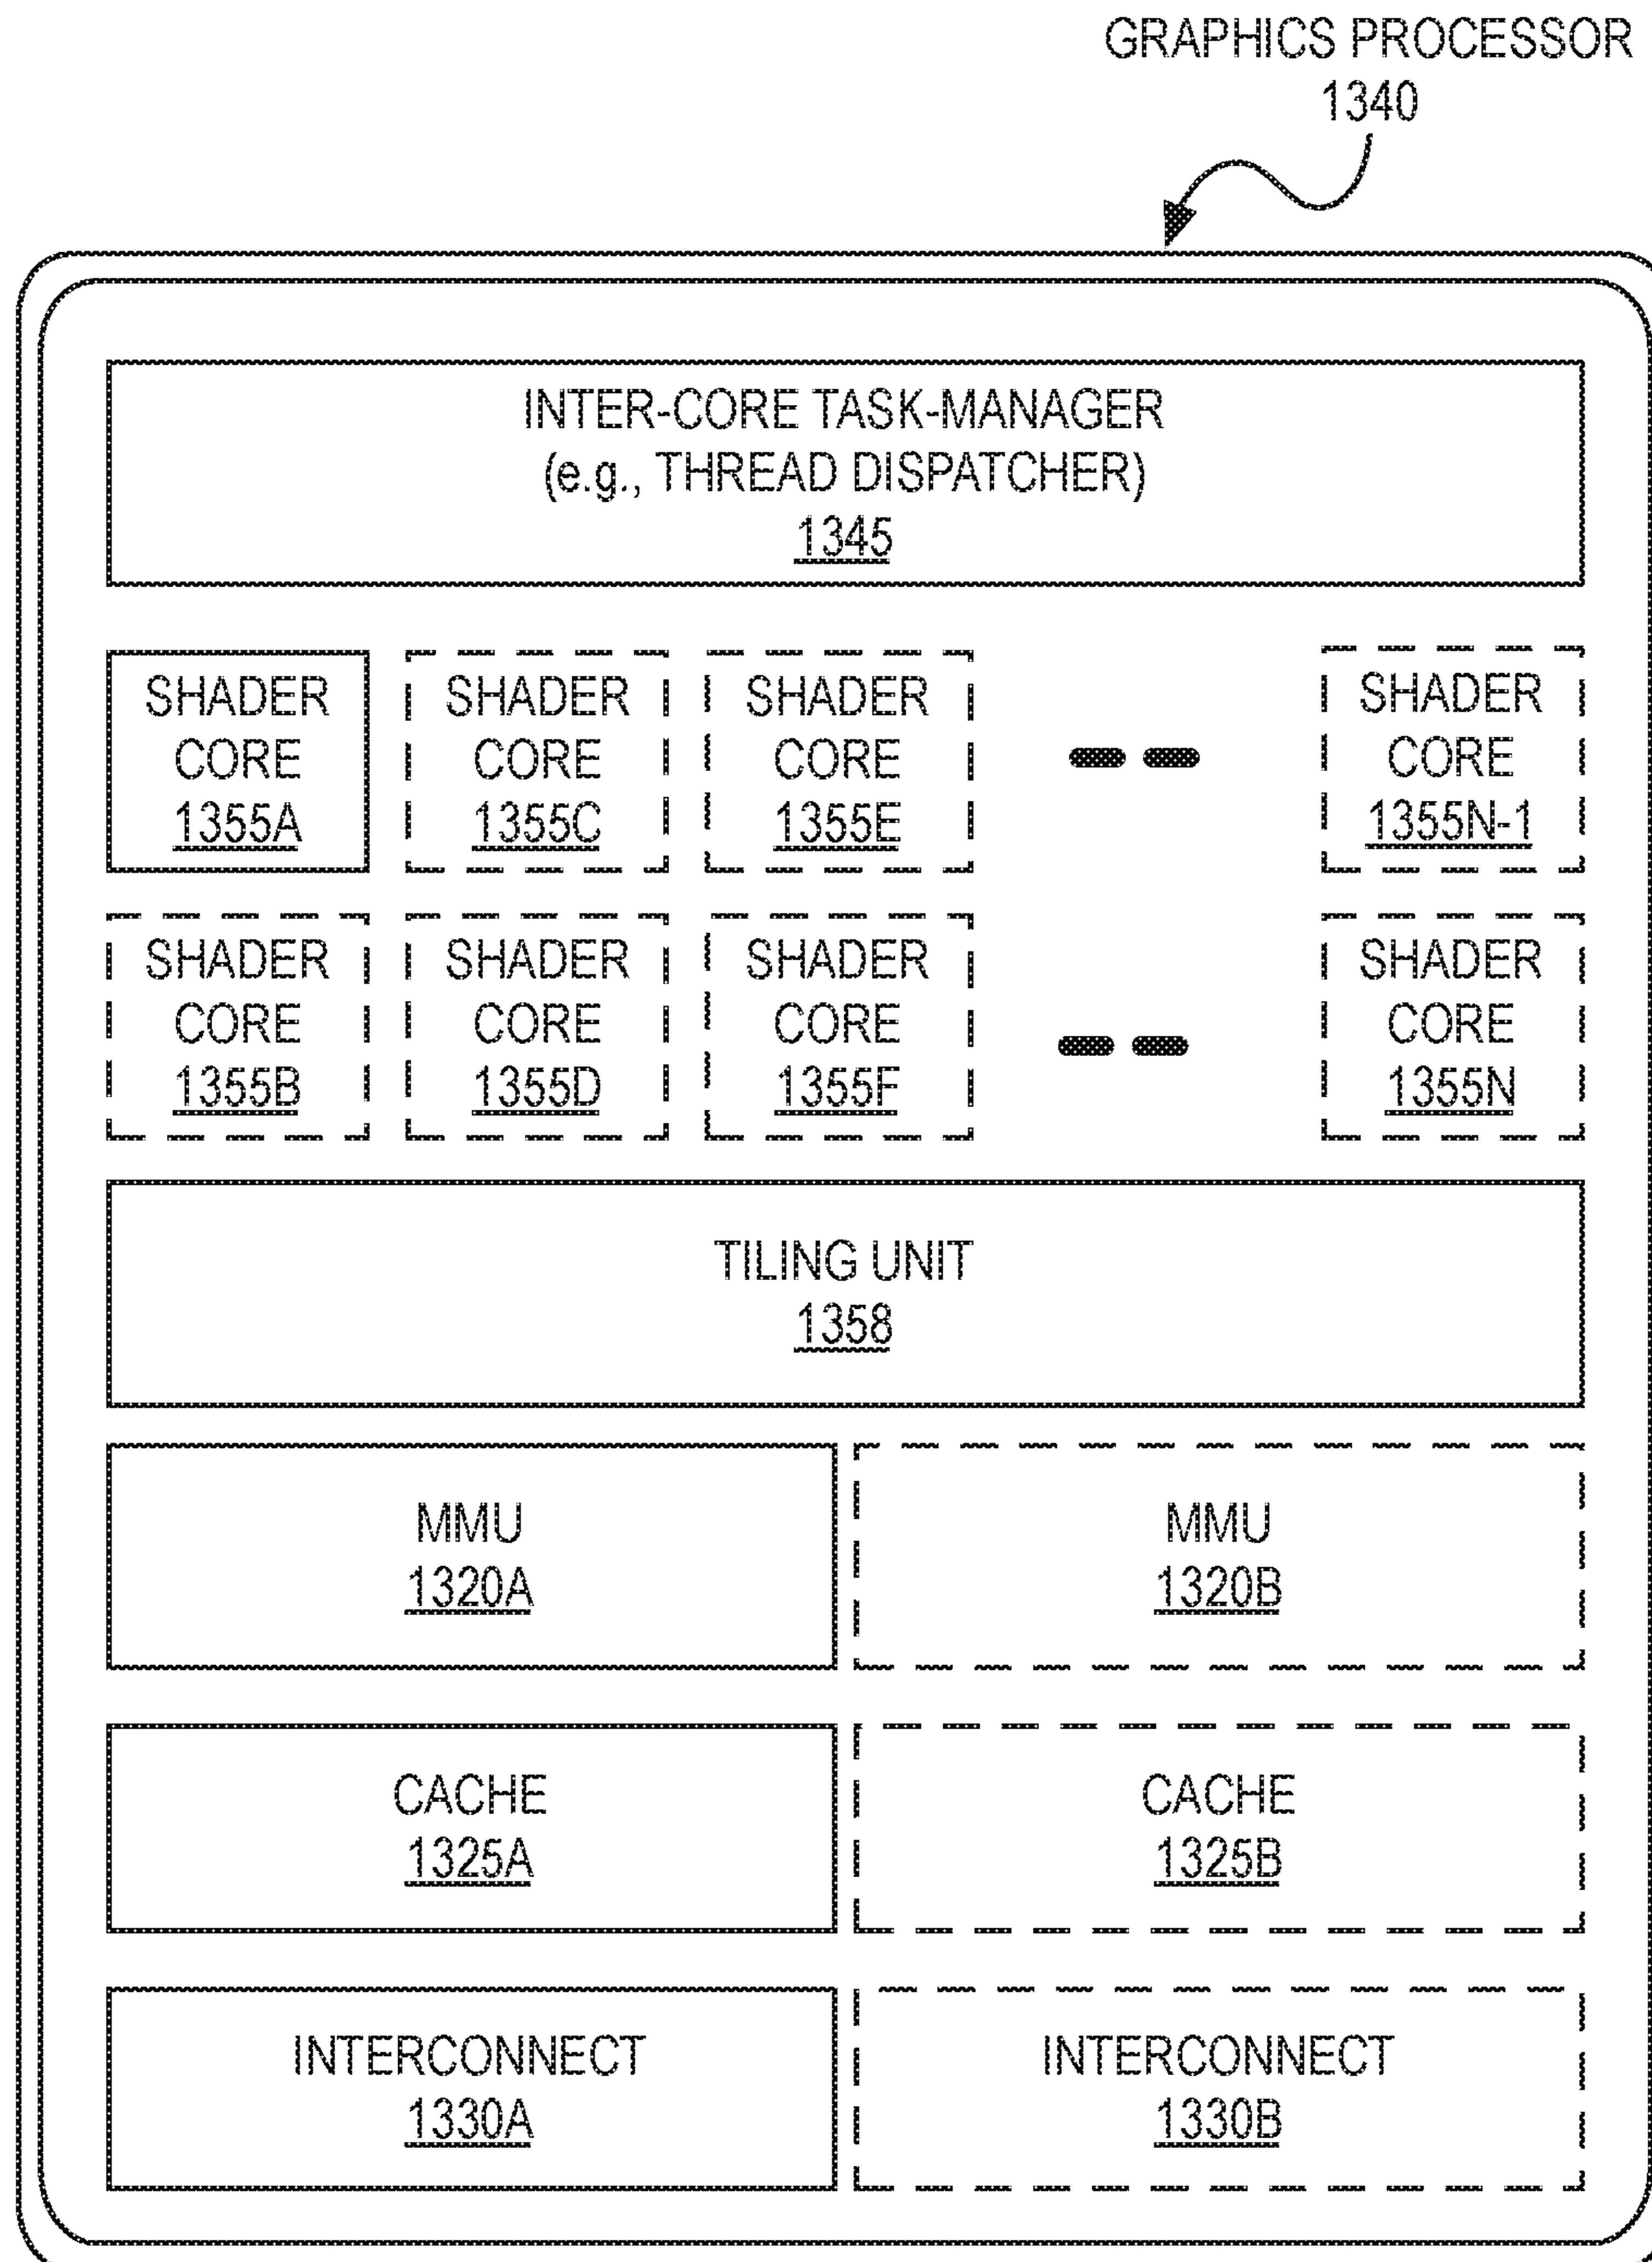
GRAPHICS PROCESSOR
1340

INTER-CORE TASK-MANAGER
(e.g., THREAD DISPATCHER)
1345

SHADER CORE 1355A

SHADER CORE 1355C

SHADER CORE 1355E

SHADER CORE 1355N-1

SHADER CORE 1355B

SHADER CORE 1355D

SHADER CORE 1355F

SHADER CORE 1355N

TILING UNIT
1358

MMU
1320A

MMU
1320B

CACHE
1325A

CACHE
1325B

INTERCONNECT
1330A

INTERCONNECT
1330B